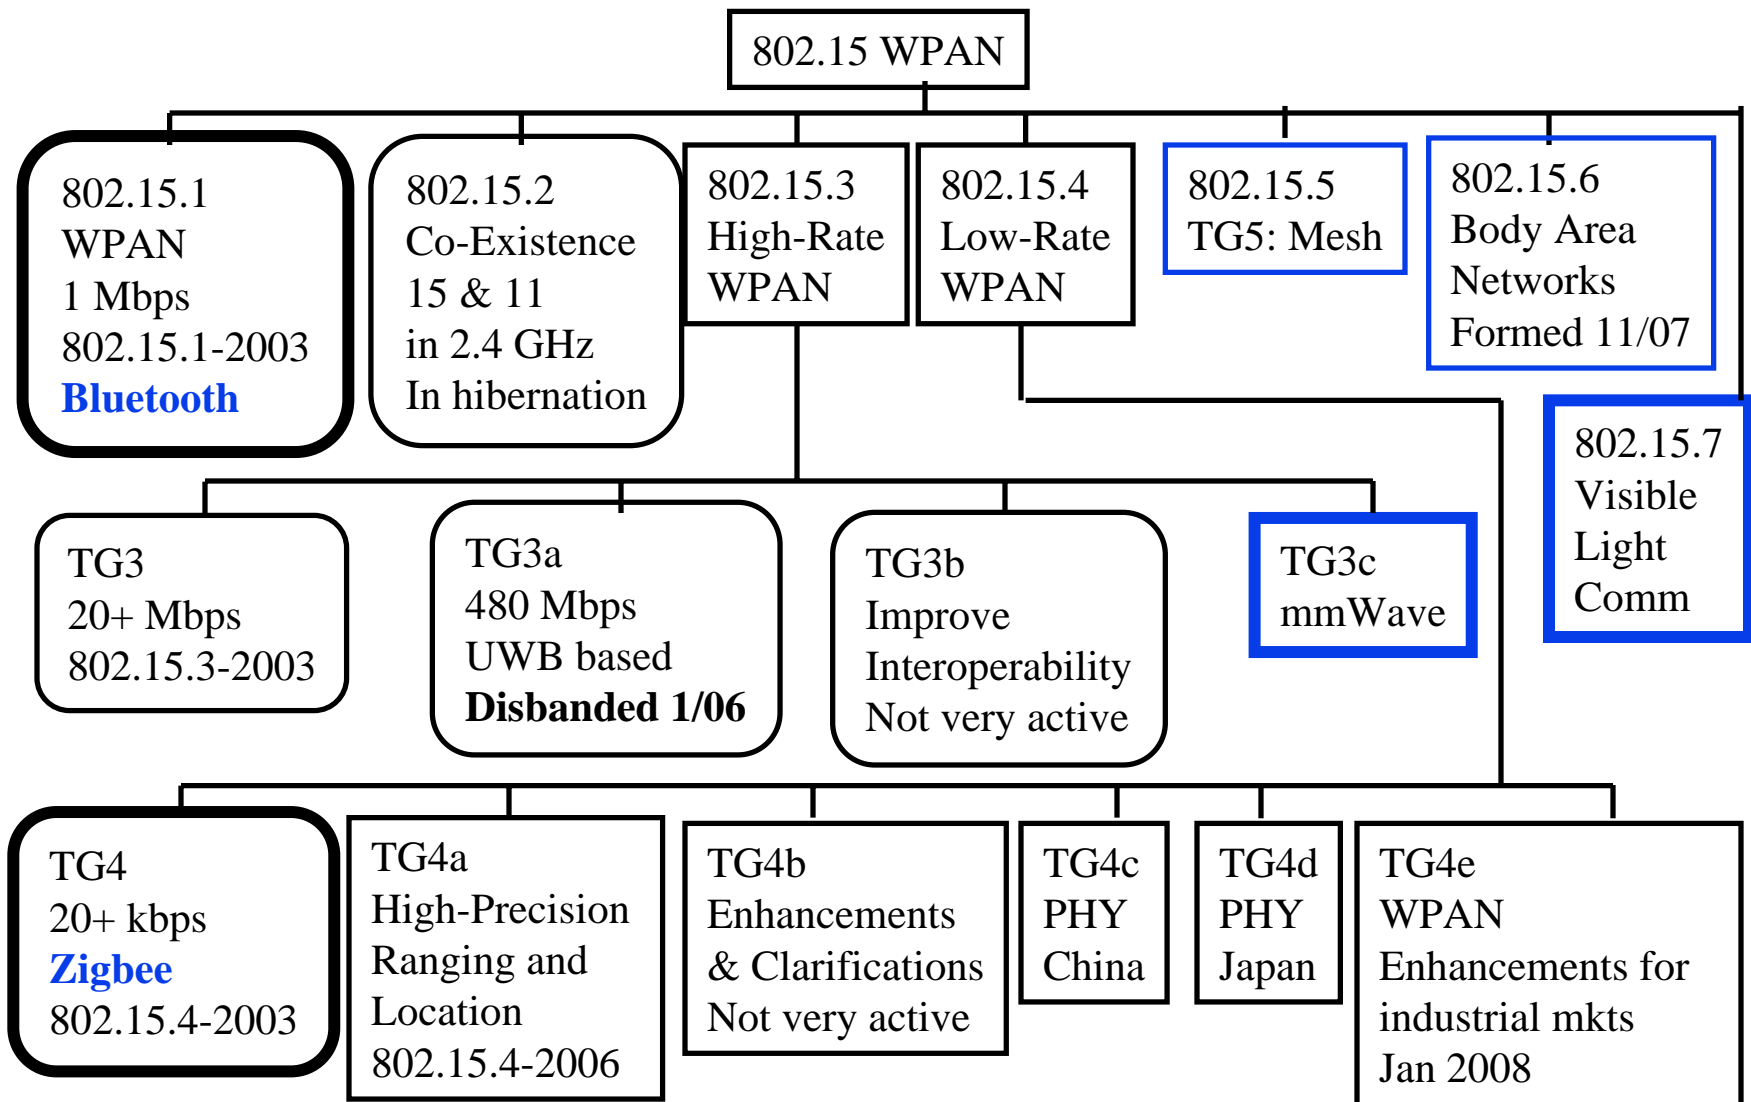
802.15 WPAN

802.15.1
WPAN
1 Mbps
802.15.1-2003
**Bluetooth**

802.15.2
Co-Existence
15 & 11
in 2.4 GHz
In hibernation

802.15.3
High-Rate
WPAN

802.15.4
Low-Rate
WPAN

802.15.5
TG5: Mesh

802.15.6
Body Area
Networks
Formed 11/07

802.15.7
Visible
Light
Comm

TG3
20+ Mbps
802.15.3-2003

TG3a
480 Mbps
UWB based
**Disbanded 1/06**

TG3b
Improve
Interoperability
Not very active

TG3c
mmWave

TG4
20+ kbps
**Zigbee**
802.15.4-2003

TG4a
High-Precision
Ranging and
Location
802.15.4-2006

TG4b
Enhancements
& Clarifications
Not very active

TG4c
PHY
China

TG4d
PHY
Japan

TG4e
WPAN
Enhancements for
industrial mkts
Jan 2008